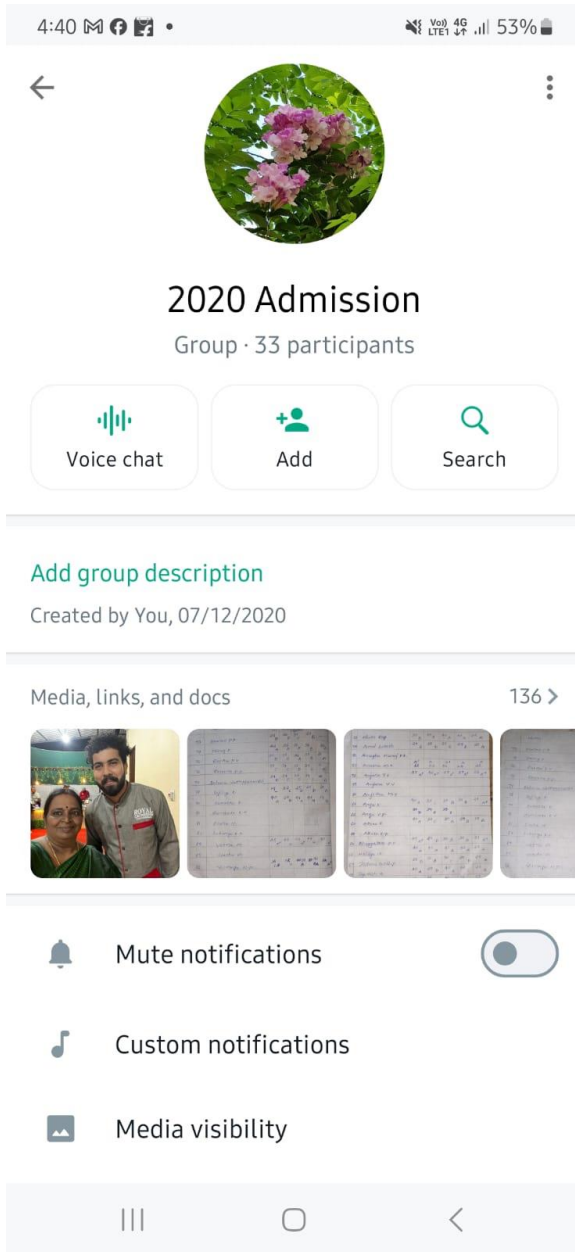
4:40 • Vo) LTE1 4G 53%

2020 Admission
Group · 33 participants

Voice chat
Add
Search

Add group description
Created by You, 07/12/2020

Media, links, and docs
136 >

Mute notifications

Custom notifications

Media visibility